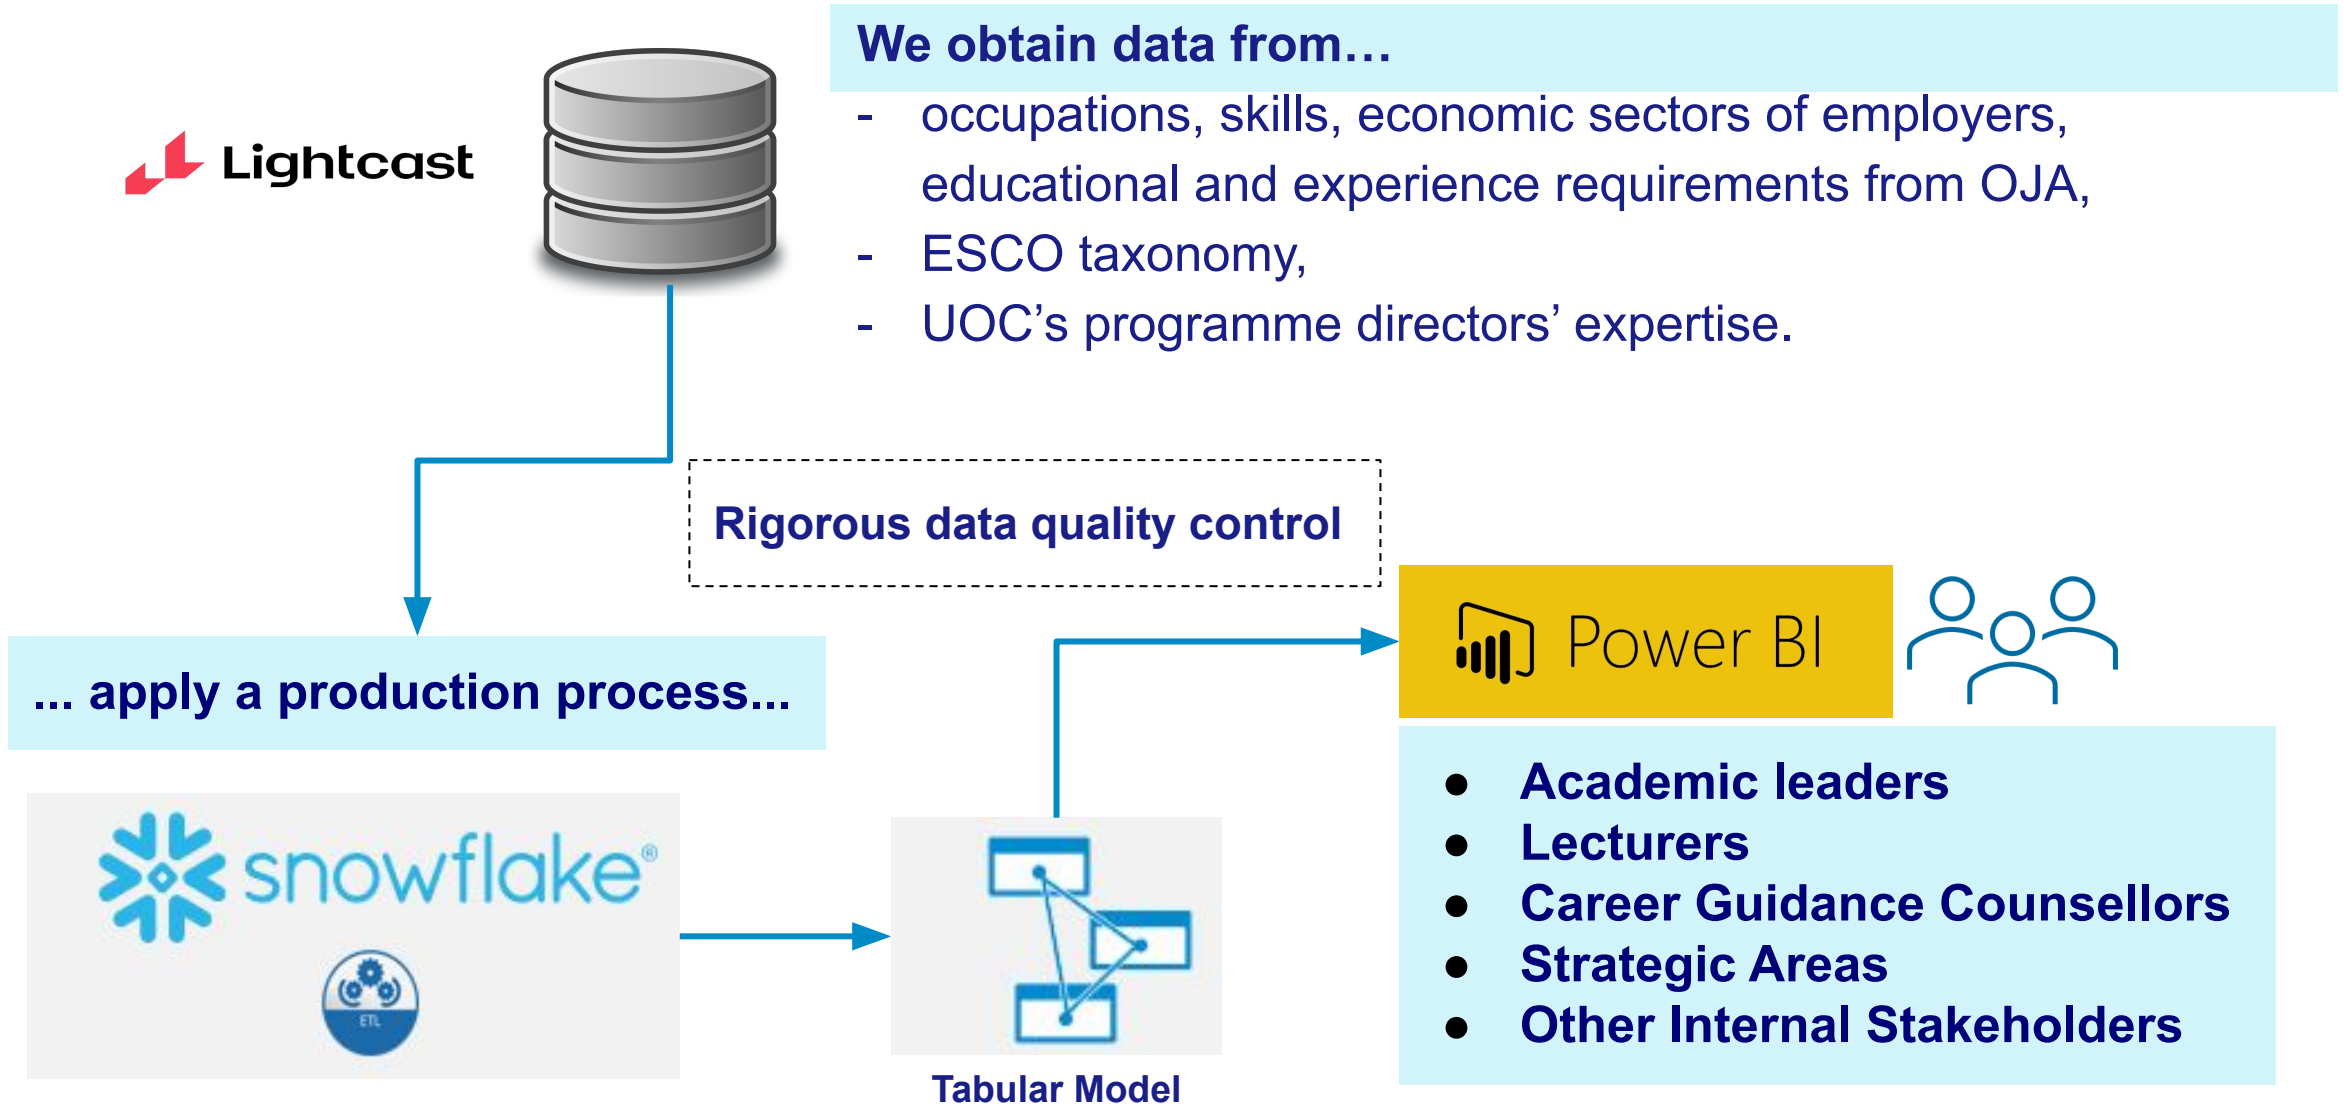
Lightcast

We obtain data from…

- occupations, skills, economic sectors of employers, educational and experience requirements from OJA,
- ESCO taxonomy,
- UOC’s programme directors’ expertise.

Rigorous data quality control

... apply a production process...

snowflake®

ETL

Tabular Model

Power BI

- Academic leaders
- Lecturers
- Career Guidance Counsellors
- Strategic Areas
- Other Internal Stakeholders